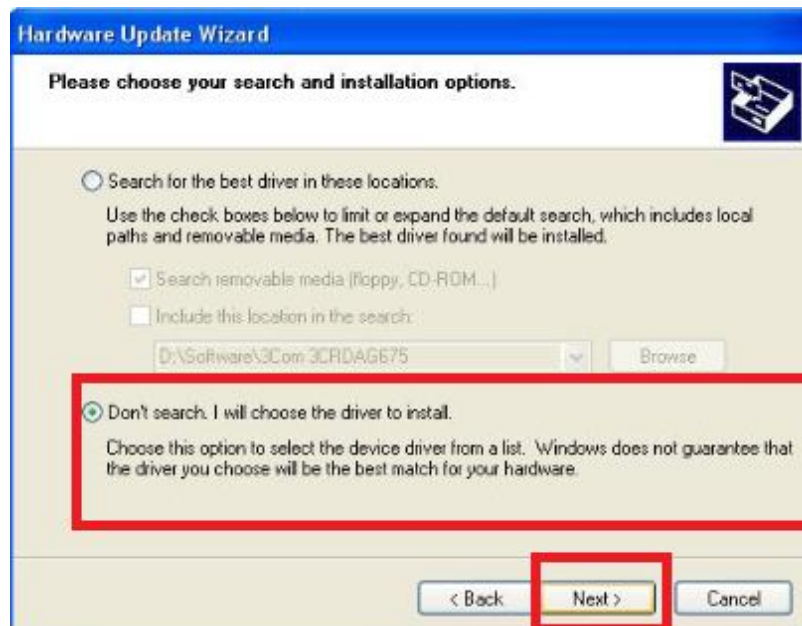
Hardware Update Wizard

Please choose your search and installation options.

Search for the best driver in these locations.

Use the check boxes below to limit or expand the default search, which includes local paths and removable media. The best driver found will be installed.

Search removable media (floppy, CD-ROM...)

Include this location in the search:

D:\Software\3Com 3CRDAG675

Browse

Don't search. I will choose the driver to install.

Choose this option to select the device driver from a list. Windows does not guarantee that the driver you choose will be the best match for your hardware.

< Back

Next >

Cancel